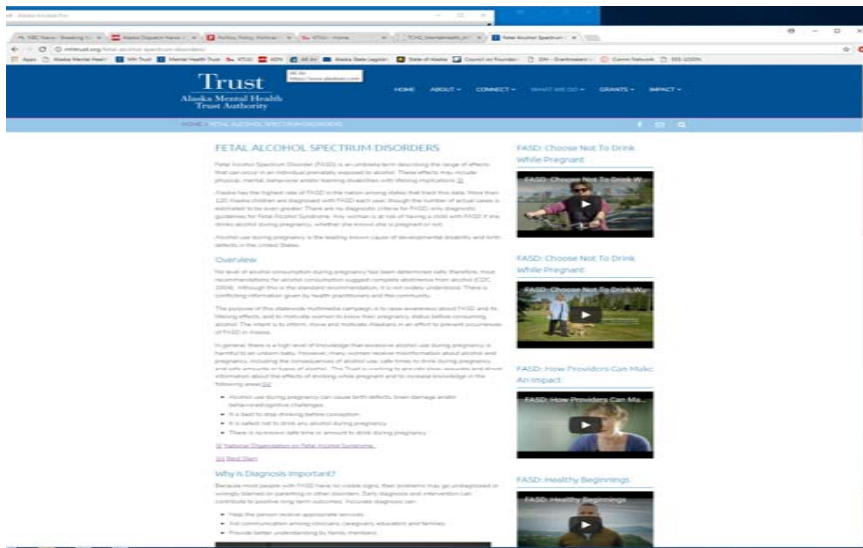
Trust
Alaska Mental Health Trust Authority

HOME ABOUT CONNECT WHAT WE DO GRANTS IMPACT

HOME » FETAL ALCOHOL SPECTRUM DISORDERS

FETAL ALCOHOL SPECTRUM DISORDERS

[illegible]

Overview

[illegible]

Why is Diagnosis Important?

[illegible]

FASD: Choose Not To Drink While Pregnant

FASD: Choose Not To Drink W...

FASD: Choose Not To Drink While Pregnant

FASD: Choose Not To Drink W...

FASD: How Providers Can Make An Impact

FASD: How Providers Can Ma...

FASD: Healthy Beginnings

FASD: Healthy Beginnings